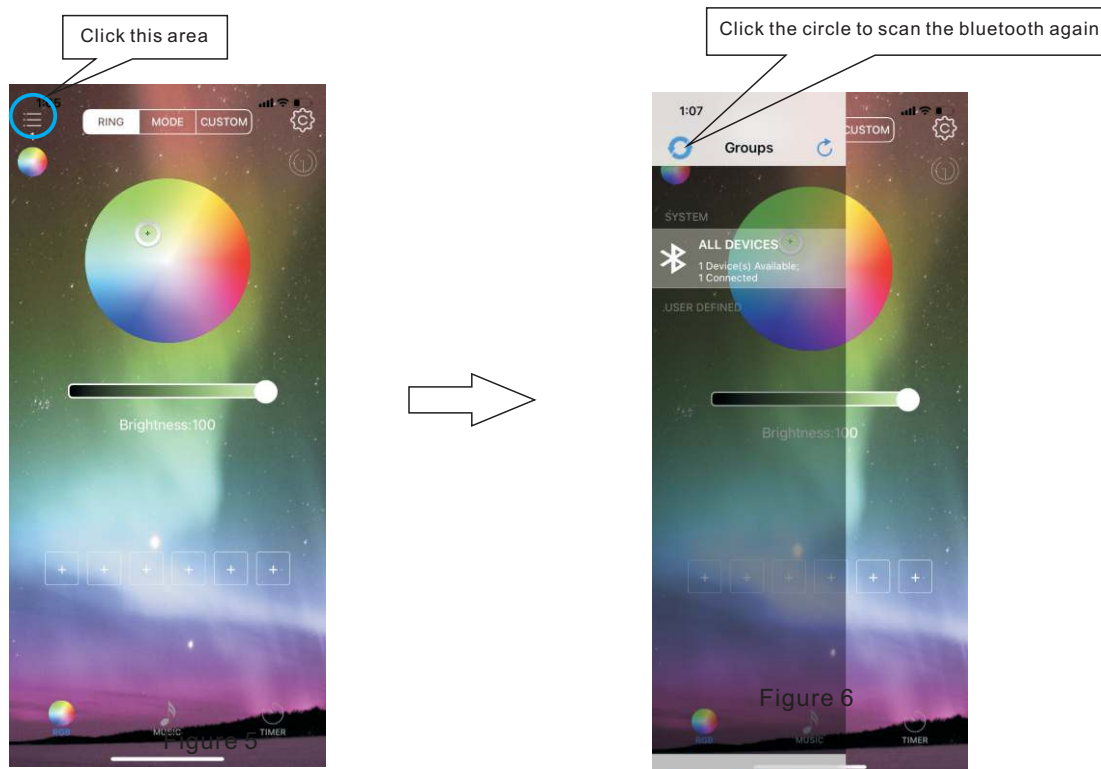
Click this area

1:06

RING MODE CUSTOM

Brightness:100

+ + + + + +

RGB MUSIC TIMER

Figure 5

Click the circle to scan the bluetooth again

1:07

Groups

CUSTOM

SYSTEM

ALL DEVICES

1 Device(s) Available; 1 Connected

USER DEFINED

Brightness:100

+ + + + + +

Figure 6

RGB MUSIC TIMER